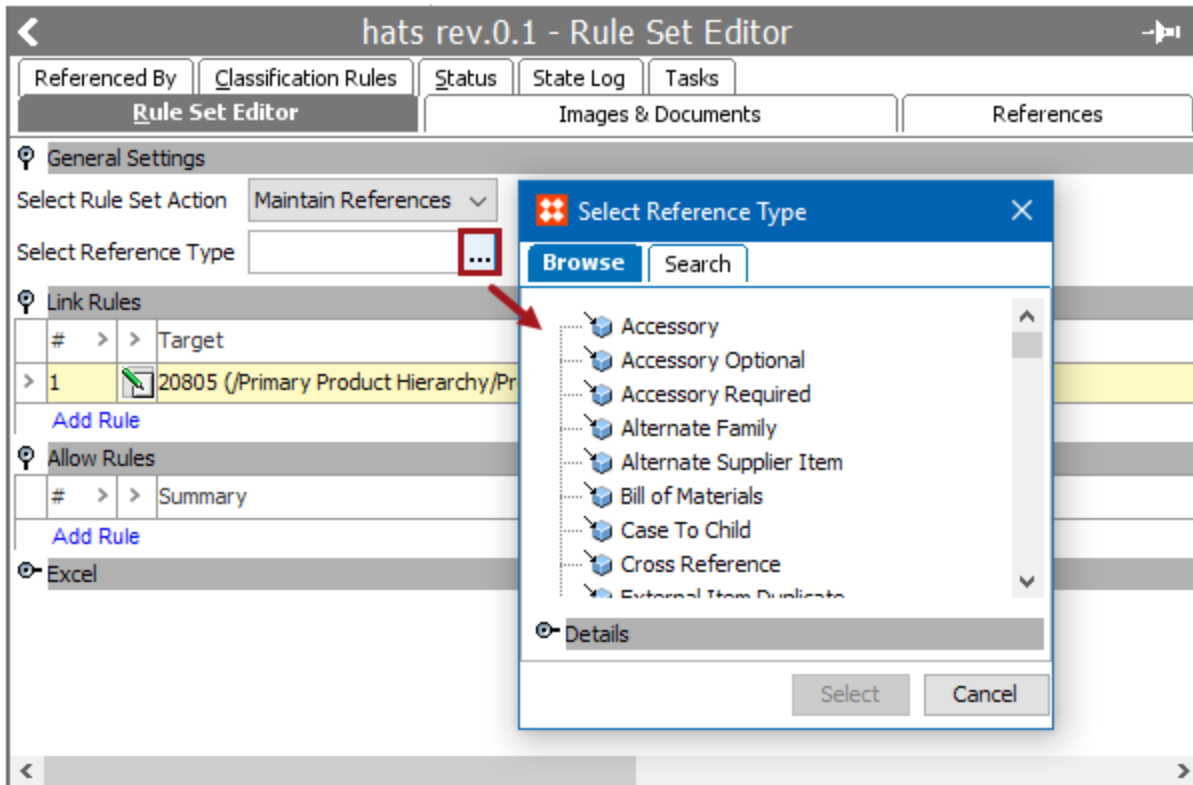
hats rev.0.1 - Rule Set Editor

Referenced By | Classification Rules | Status | State Log | Tasks

Rule Set Editor | Images & Documents | References

General Settings

Select Rule Set Action: Maintain References

Select Reference Type: ...

Link Rules

| # | > | > | Target |
|---|---|---|---|
| 1 | | | 20805 (/Primary Product Hierarchy/Pr |

Add Rule

Allow Rules

| # | > | > | Summary |
|---|---|---|---|

Add Rule

Excel

Select Reference Type

Browse | Search

Accessory
Accessory Optional
Accessory Required
Alternate Family
Alternate Supplier Item
Bill of Materials
Case To Child
Cross Reference
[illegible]

Details

Select | Cancel